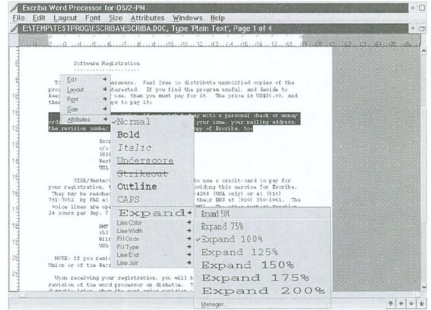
Escriba Word Processor for OS/2-PM
File Edit Layout Font Size Attributes Windows Help
E:\TEMP\TEST\PROG\ESCRIBA\ESCRIBA.DOC, Type: Plain Text', Page 1 of 4

Software Registration

Edit
Layout
Font
Size
Attributes

T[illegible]areware. Feel free to distribute unmodified copies of the pro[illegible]erested. If you find the program useful, and decide to kee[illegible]ise, then you must pay for it. The price is US$35.00, and the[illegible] ways to pay it:

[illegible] along with a personal check or money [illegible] your name, your mailing address, the revision numb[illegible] of Escriba, to:

Normal
Bold
Italic
Underscore
Strikeout
Outline
CAPS
Expand
Line Color
Line Width
Fill Color
Fill Type
Line End
Line Join

VISA/Master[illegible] to use a credit-card to pay for your registration. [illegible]oviding this service for Escriba. They may be reached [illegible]4268 (USA only) or at (314) 791-5912, by FAX at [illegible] their BBS at (918) 340-1041. The voice lines are o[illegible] 24 hours per day, 7 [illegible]

NOTE: If you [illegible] Union or of the Warsa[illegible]

Upon receiving your registration, you will b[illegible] revision of the word processor on diskette. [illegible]

Expand 50%
Expand 75%
✓Expand 100%
Expand 125%
Expand 150%
Expand 175%
Expand 200%
Manager...